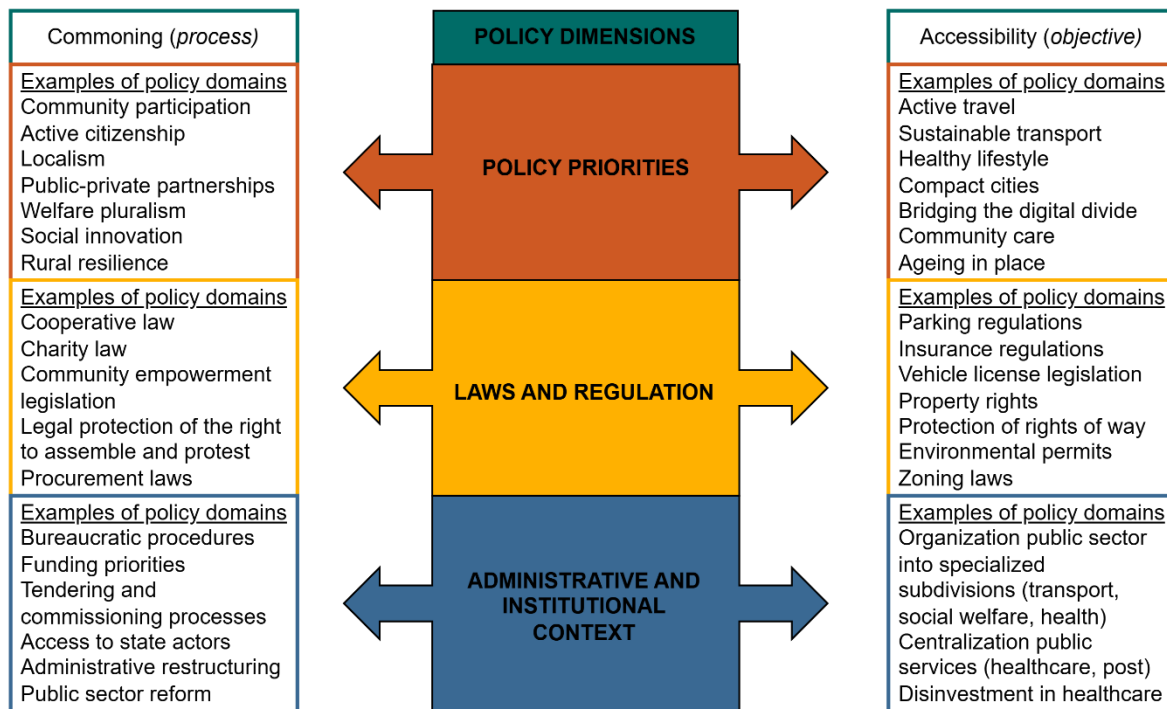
Commoning (*process*)

Examples of policy domains
Community participation
Active citizenship
Localism
Public-private partnerships
Welfare pluralism
Social innovation
Rural resilience

Examples of policy domains
Cooperative law
Charity law
Community empowerment legislation
Legal protection of the right to assemble and protest
Procurement laws

Examples of policy domains
Bureaucratic procedures
Funding priorities
Tendering and commissioning processes
Access to state actors
Administrative restructuring
Public sector reform

POLICY DIMENSIONS

POLICY PRIORITIES

LAWS AND REGULATION

ADMINISTRATIVE AND INSTITUTIONAL CONTEXT

Accessibility (*objective*)

Examples of policy domains
Active travel
Sustainable transport
Healthy lifestyle
Compact cities
Bridging the digital divide
Community care
Ageing in place

Examples of policy domains
Parking regulations
Insurance regulations
Vehicle license legislation
Property rights
Protection of rights of way
Environmental permits
Zoning laws

Examples of policy domains
Organization public sector into specialized subdivisions (transport, social welfare, health)
Centralization public services (healthcare, post)
Disinvestment in healthcare